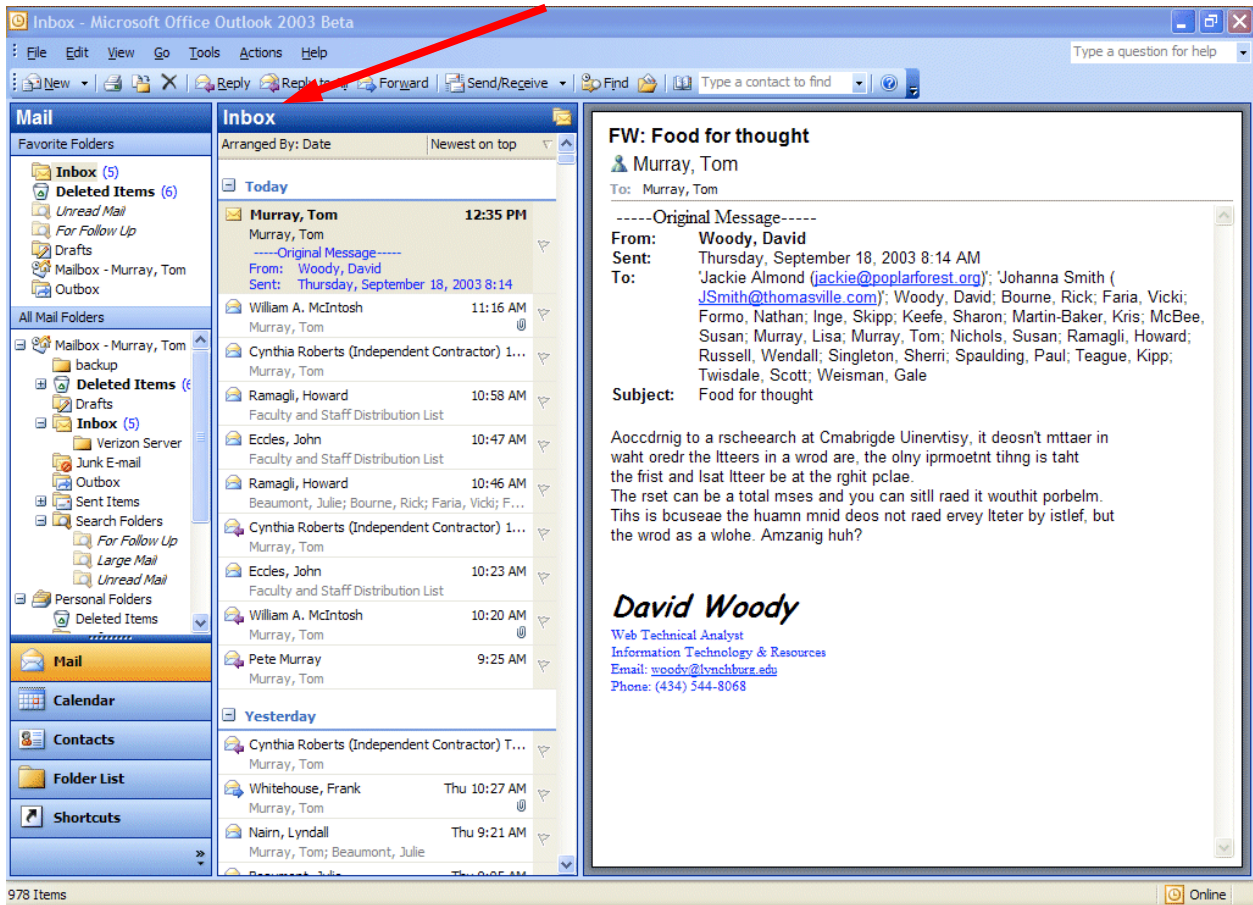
Inbox - Microsoft Office Outlook 2003 Beta

File Edit View Go Tools Actions Help

Type a question for help

New | Reply | Reply to All | Forward | Send/Receive | Find | Type a contact to find

Mail

Favorite Folders

Inbox (5)
Deleted Items (6)
Unread Mail
For Follow Up
Drafts
Mailbox - Murray, Tom
Outbox

All Mail Folders

Mailbox - Murray, Tom
backup
Deleted Items (6
Drafts
Inbox (5)
Verizon Server
Junk E-mail
Outbox
Sent Items
Search Folders
For Follow Up
Large Mail
Unread Mail
Personal Folders
Deleted Items

Mail
Calendar
Contacts
Folder List
Shortcuts

Inbox

Arranged By: Date | Newest on top

Today

Murray, Tom 12:35 PM
Murray, Tom
-----Original Message-----
From: Woody, David
Sent: Thursday, September 18, 2003 8:14

William A. McIntosh 11:16 AM
Murray, Tom

Cynthia Roberts (Independent Contractor) 1...
Murray, Tom

Ramagli, Howard 10:58 AM
Faculty and Staff Distribution List

Eccles, John 10:47 AM
Faculty and Staff Distribution List

Ramagli, Howard 10:46 AM
Beaumont, Julie; Bourne, Rick; Faria, Vicki; F...

Cynthia Roberts (Independent Contractor) 1...
Murray, Tom

Eccles, John 10:23 AM
Faculty and Staff Distribution List

William A. McIntosh 10:20 AM
Murray, Tom

Pete Murray 9:25 AM
Murray, Tom

Yesterday

Cynthia Roberts (Independent Contractor) T...
Murray, Tom

Whitehouse, Frank Thu 10:27 AM
Murray, Tom

Nairn, Lyndall Thu 9:21 AM
Murray, Tom; Beaumont, Julie

FW: Food for thought
Murray, Tom
To: Murray, Tom

-----Original Message-----
From: Woody, David
Sent: Thursday, September 18, 2003 8:14 AM
To: 'Jackie Almond (jackie@poplarforest.org)'; 'Johanna Smith (JSmith@thomasville.com)'; Woody, David; Bourne, Rick; Faria, Vicki; Formo, Nathan; Inge, Skipp; Keefe, Sharon; Martin-Baker, Kris; McBee, Susan; Murray, Lisa; Murray, Tom; Nichols, Susan; Ramagli, Howard; Russell, Wendall; Singleton, Sherri; Spaulding, Paul; Teague, Kipp; Twisdale, Scott; Weisman, Gale
Subject: Food for thought

Aoccdrnig to a rscheearch at Cmabrigde Uinervtisy, it deosn't mttaer in waht oredr the ltteers in a wrod are, the olny iprmoetnt tihng is taht the frist and lsat ltteer be at the rghit pclae.
The rset can be a total mses and you can sitll raed it wouthit porbelm.
Tihs is bcuseae the huamn mnid deos not raed ervey lteter by istlef, but the wrod as a wlohe. Amzanig huh?

David Woody
Web Technical Analyst
Information Technology & Resources
Email: woody@lynchburg.edu
Phone: (434) 544-8068

978 Items

Online